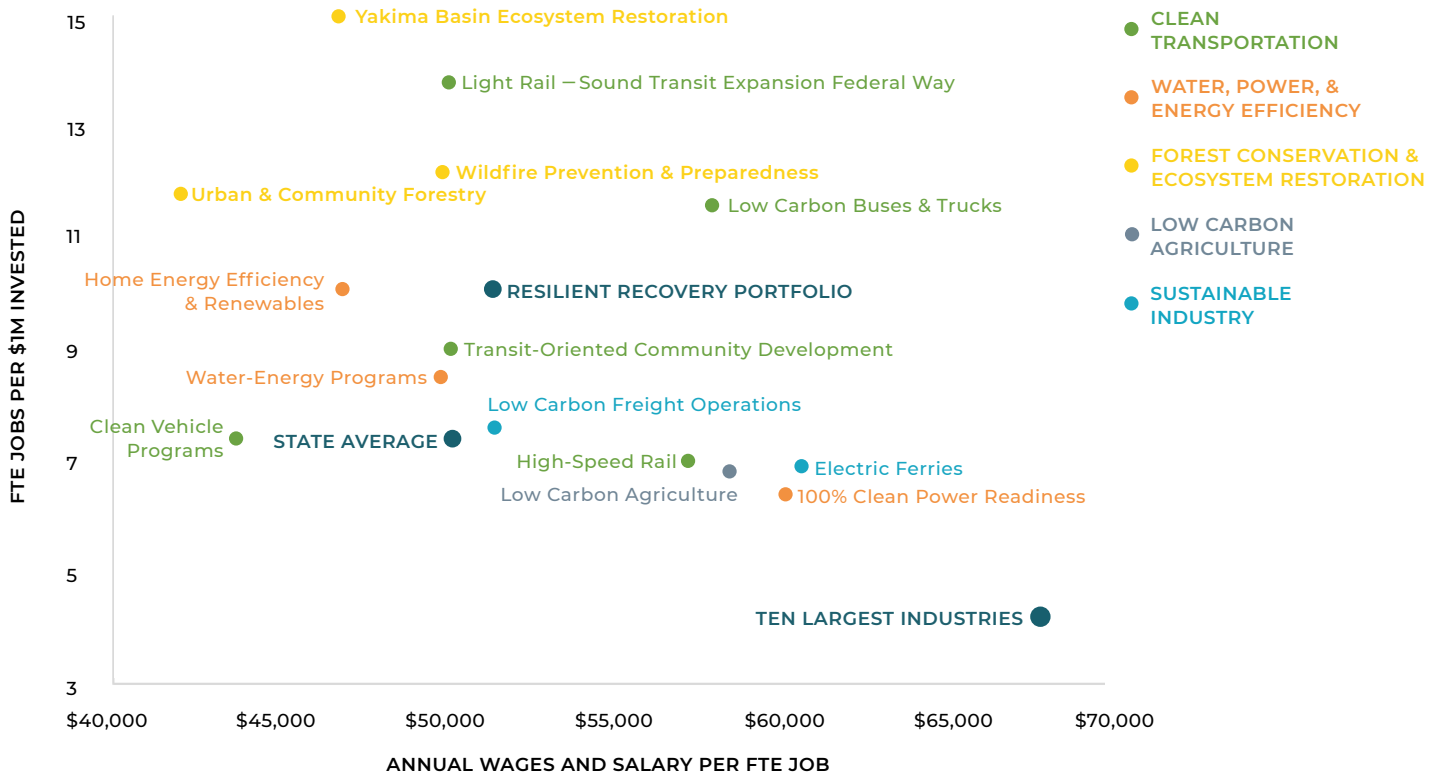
15
13
11
9
7
5
3

FTE JOBS PER $1M INVESTED

Yakima Basin Ecosystem Restoration
Light Rail — Sound Transit Expansion Federal Way
Wildfire Prevention & Preparedness
Urban & Community Forestry
Low Carbon Buses & Trucks
Home Energy Efficiency & Renewables
RESILIENT RECOVERY PORTFOLIO
Transit-Oriented Community Development
Water-Energy Programs
Low Carbon Freight Operations
Clean Vehicle Programs
STATE AVERAGE
High-Speed Rail
Electric Ferries
Low Carbon Agriculture
100% Clean Power Readiness
TEN LARGEST INDUSTRIES

$40,000
$45,000
$50,000
$55,000
$60,000
$65,000
$70,000

ANNUAL WAGES AND SALARY PER FTE JOB

CLEAN TRANSPORTATION
WATER, POWER, & ENERGY EFFICIENCY
FOREST CONSERVATION & ECOSYSTEM RESTORATION
LOW CARBON AGRICULTURE
SUSTAINABLE INDUSTRY